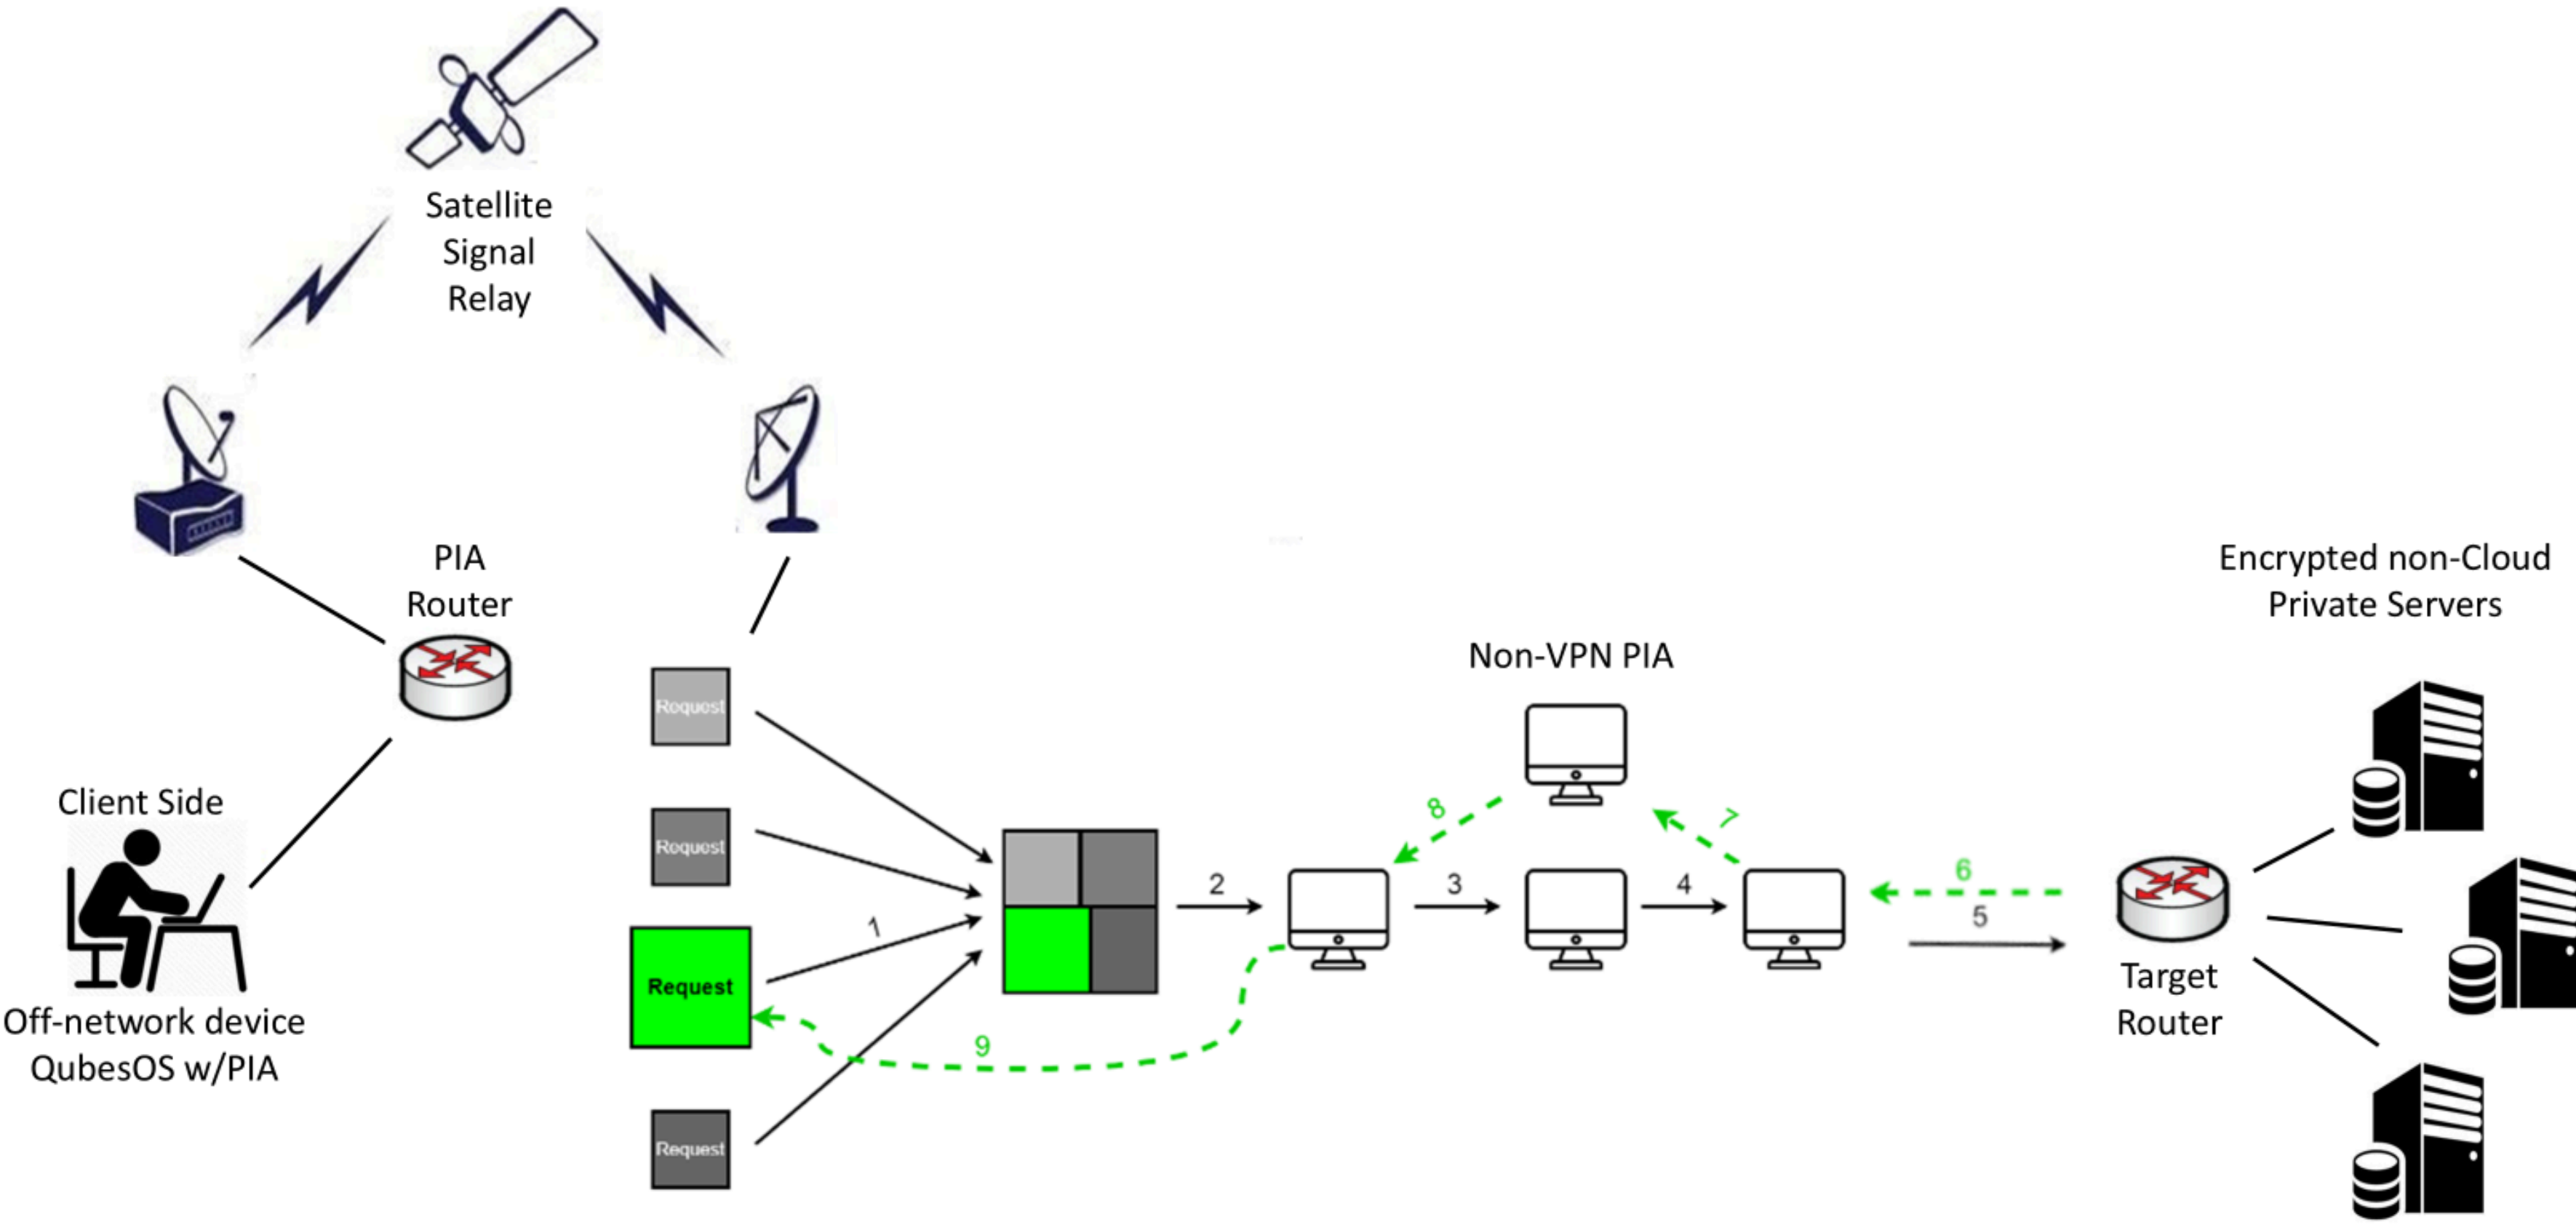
Satellite Signal Relay

PIA Router

Client Side

Off-network device QubesOS w/PIA

Request

Request

Request

Request

1

2

3

4

5

6

7

8

9

Non-VPN PIA

Encrypted non-Cloud Private Servers

Target Router